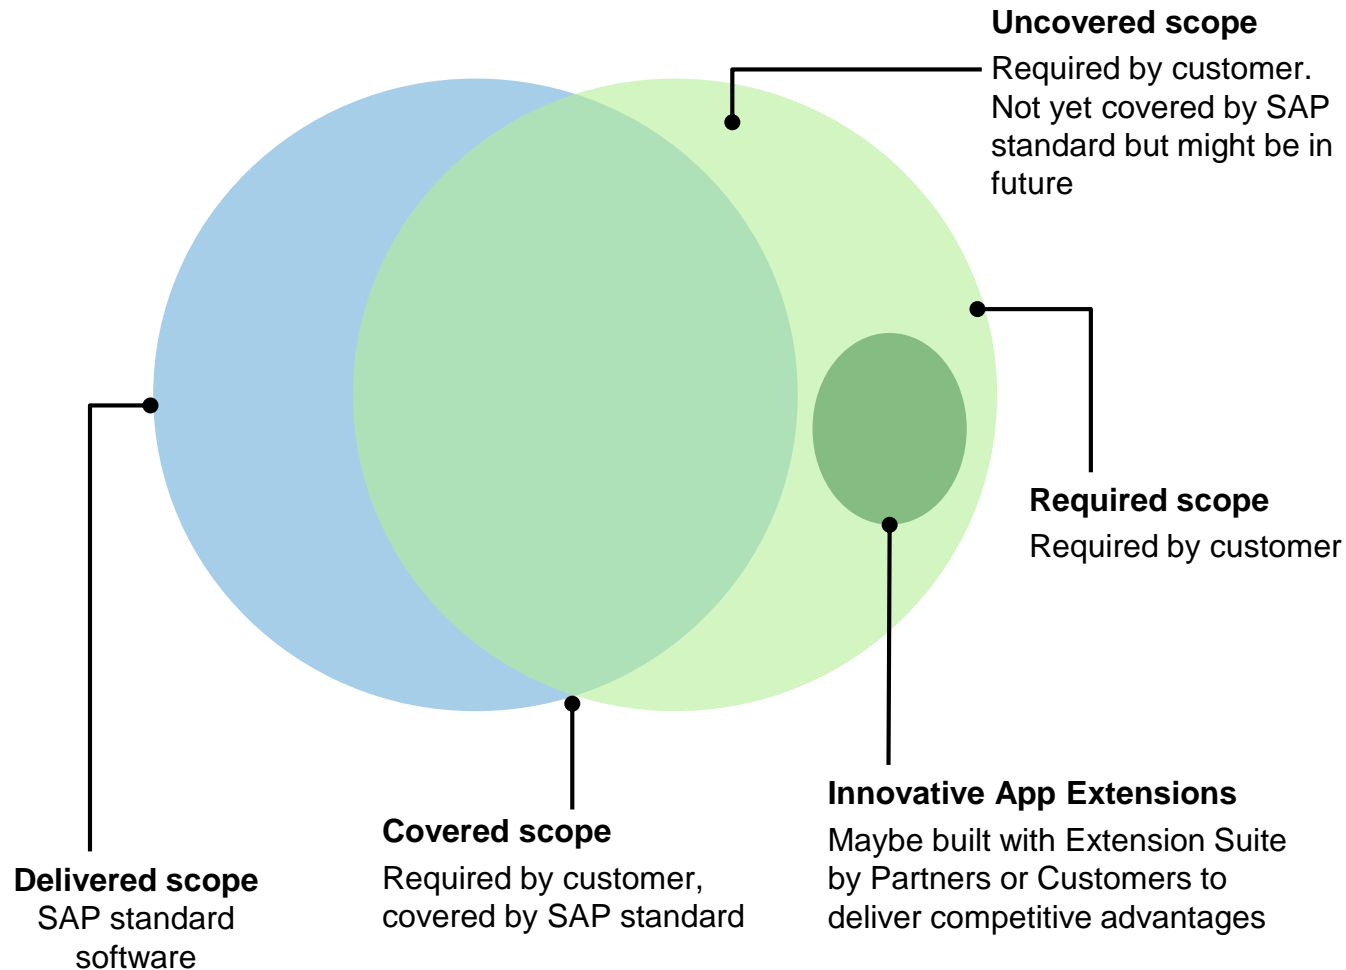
Uncovered scope
Required by customer. Not yet covered by SAP standard but might be in future

Required scope
Required by customer

Innovative App Extensions
Maybe built with Extension Suite by Partners or Customers to deliver competitive advantages

Covered scope
Required by customer, covered by SAP standard

Delivered scope
SAP standard software